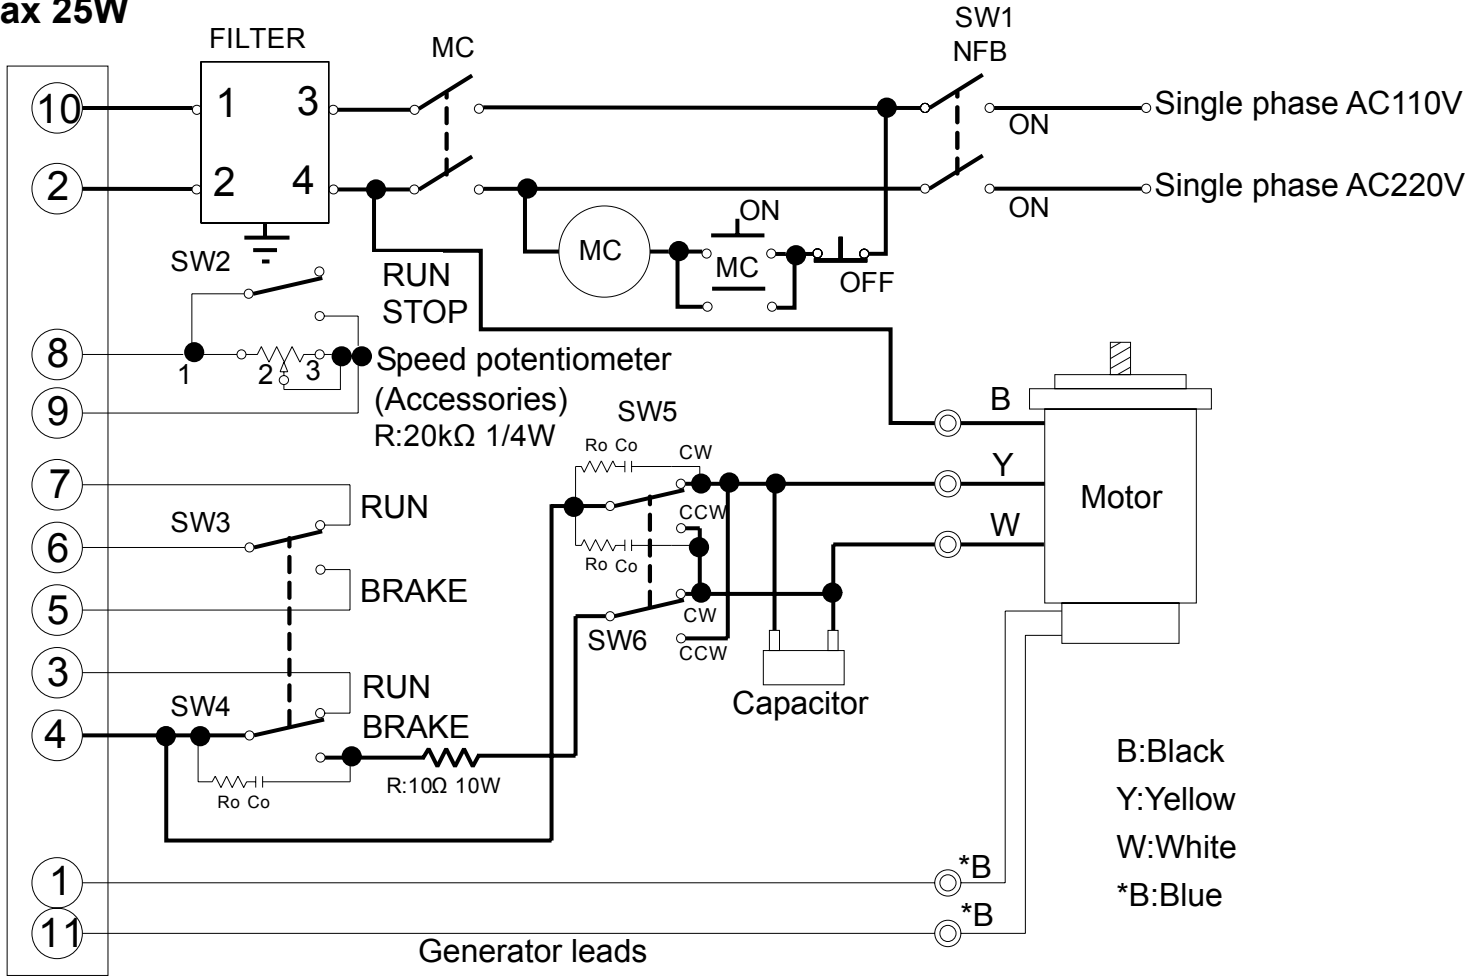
ax 25W

FILTER
1 3
2 4
MC
SW1
NFB
Single phase AC110V
ON
Single phase AC220V
ON
MC
ON
MC
OFF
SW2
RUN
STOP
10
2
8
1 2 3
Speed potentiometer
(Accessories)
R:20kΩ 1/4W
9
SW5
Ro Co
CW
CCW
Ro Co
CW
CCW
SW6
B
Y
W
Motor
7
6
5
3
4
SW3
RUN
BRAKE
SW4
RUN
BRAKE
Ro Co
R:10Ω 10W
Capacitor
B:Black
Y:Yellow
W:White
*B:Blue
1
11
*B
*B
Generator leads